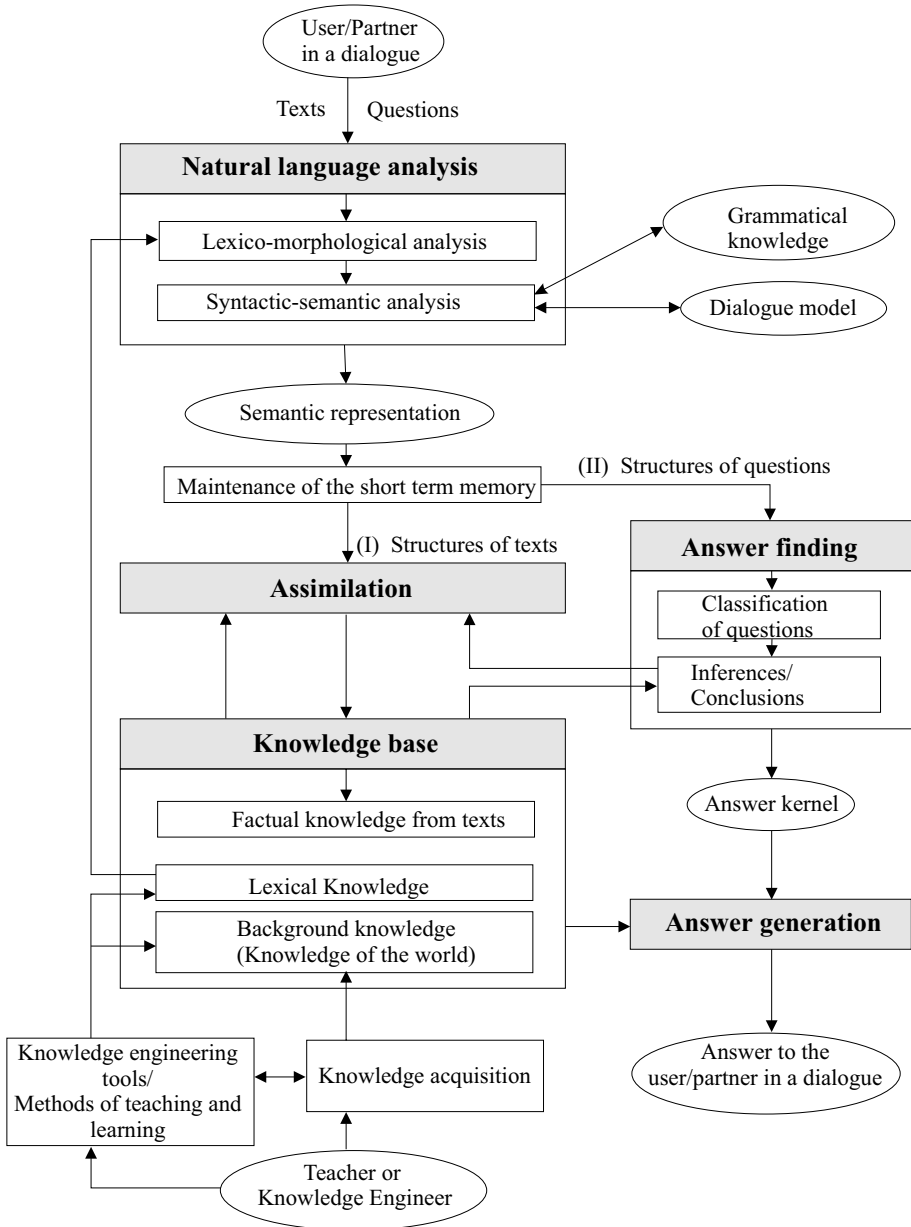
User/Partner in a dialogue

Texts Questions

Natural language analysis

Lexico-morphological analysis

Syntactic-semantic analysis

Grammatical knowledge

Dialogue model

Semantic representation

Maintenance of the short term memory

(II) Structures of questions

(I) Structures of texts

Assimilation

Answer finding

Classification of questions

Inferences/ Conclusions

Knowledge base

Factual knowledge from texts

Lexical Knowledge

Background knowledge (Knowledge of the world)

Answer kernel

Answer generation

Answer to the user/partner in a dialogue

Knowledge engineering tools/ Methods of teaching and learning

Knowledge acquisition

Teacher or Knowledge Engineer